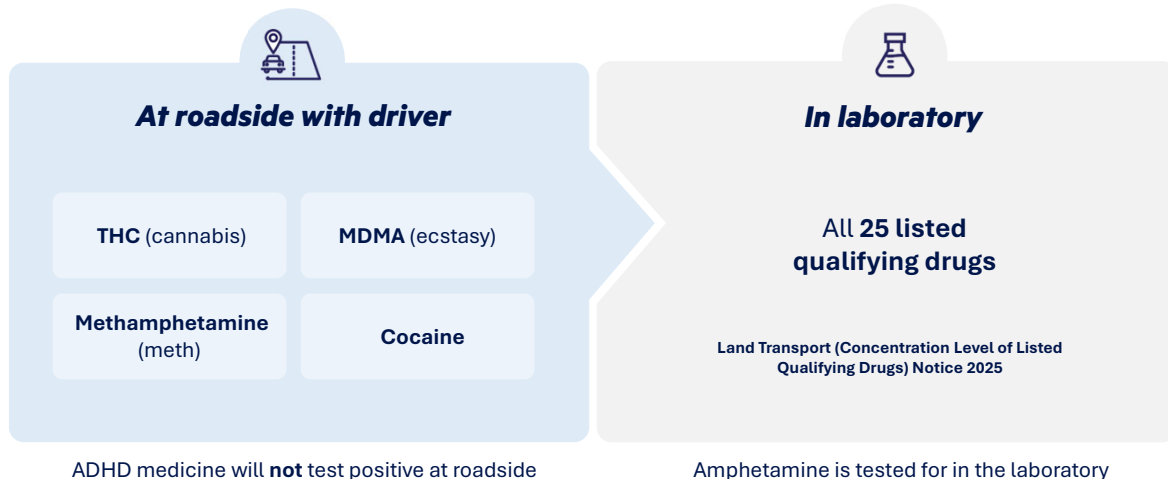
At roadside with driver

THC (cannabis)

MDMA (ecstasy)

Methamphetamine (meth)

Cocaine

In laboratory

All 25 listed qualifying drugs

Land Transport (Concentration Level of Listed Qualifying Drugs) Notice 2025

ADHD medicine will not test positive at roadside

Amphetamine is tested for in the laboratory